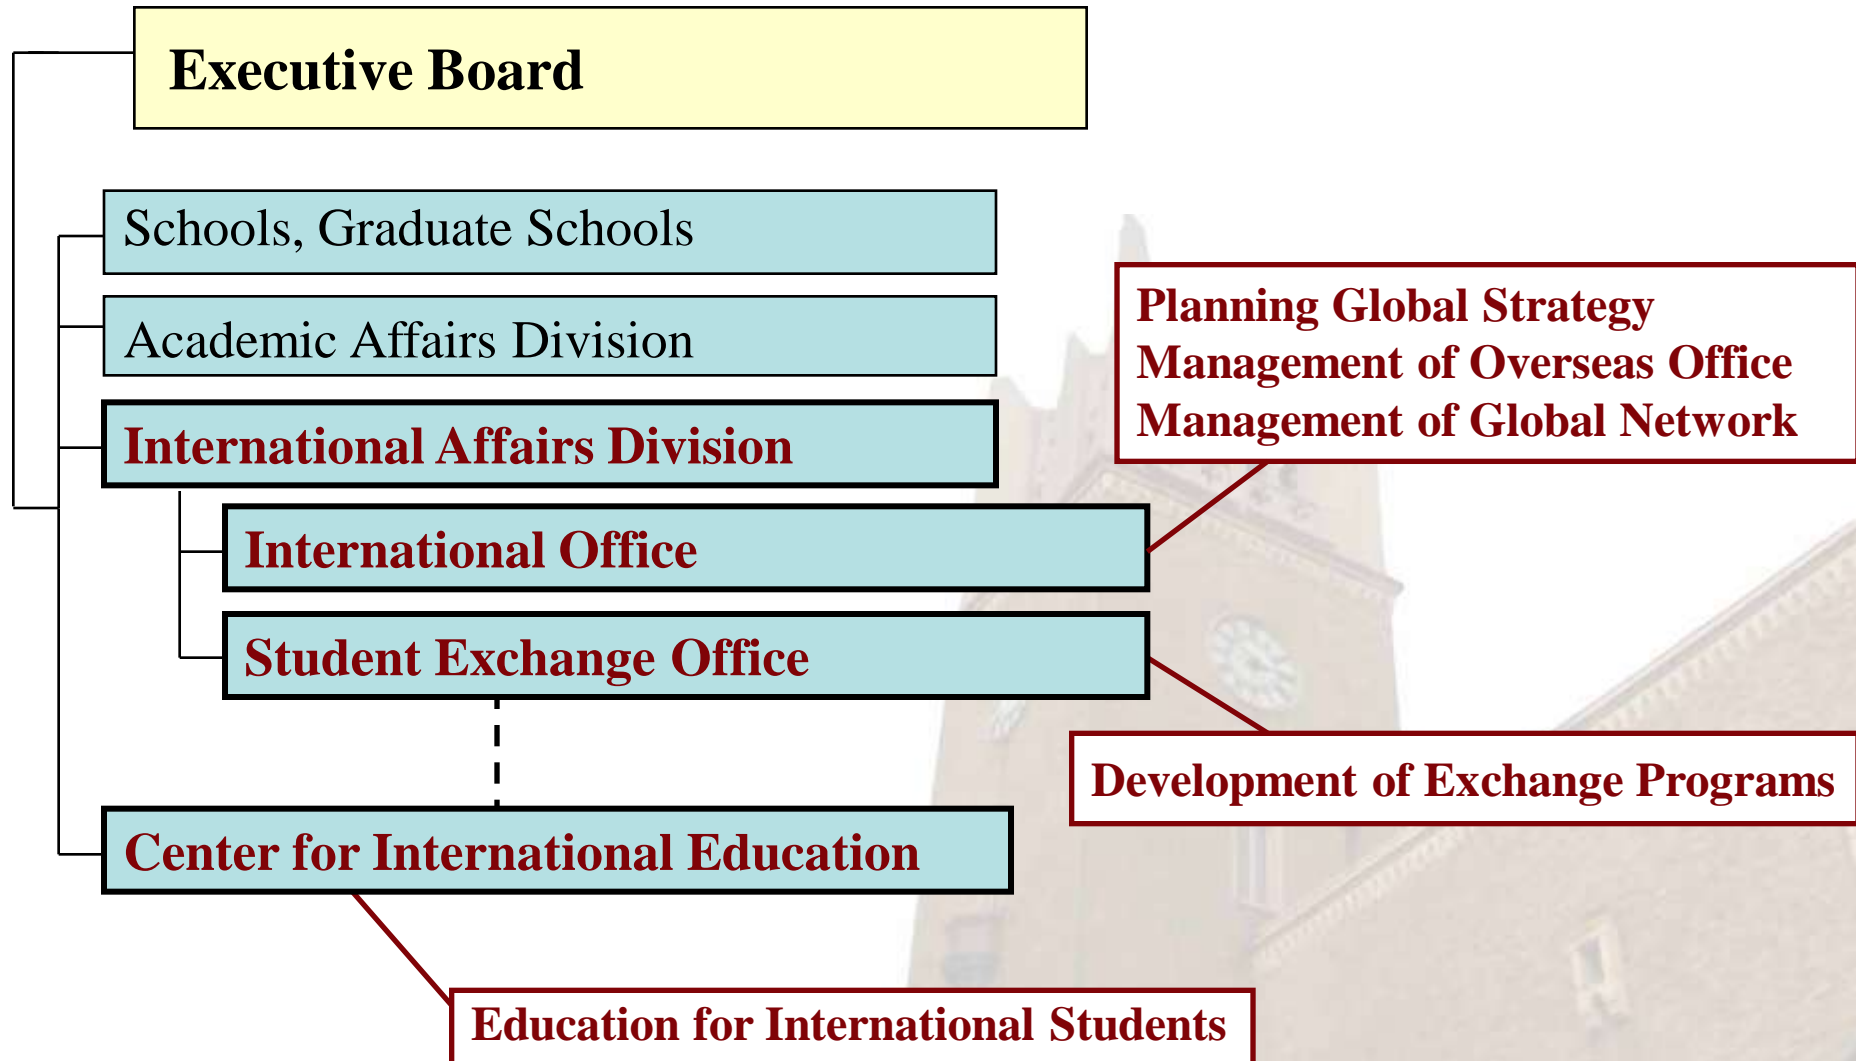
Executive Board

Schools, Graduate Schools

Academic Affairs Division

International Affairs Division

International Office

Student Exchange Office

Center for International Education

Planning Global Strategy
Management of Overseas Office
Management of Global Network

Development of Exchange Programs

Education for International Students